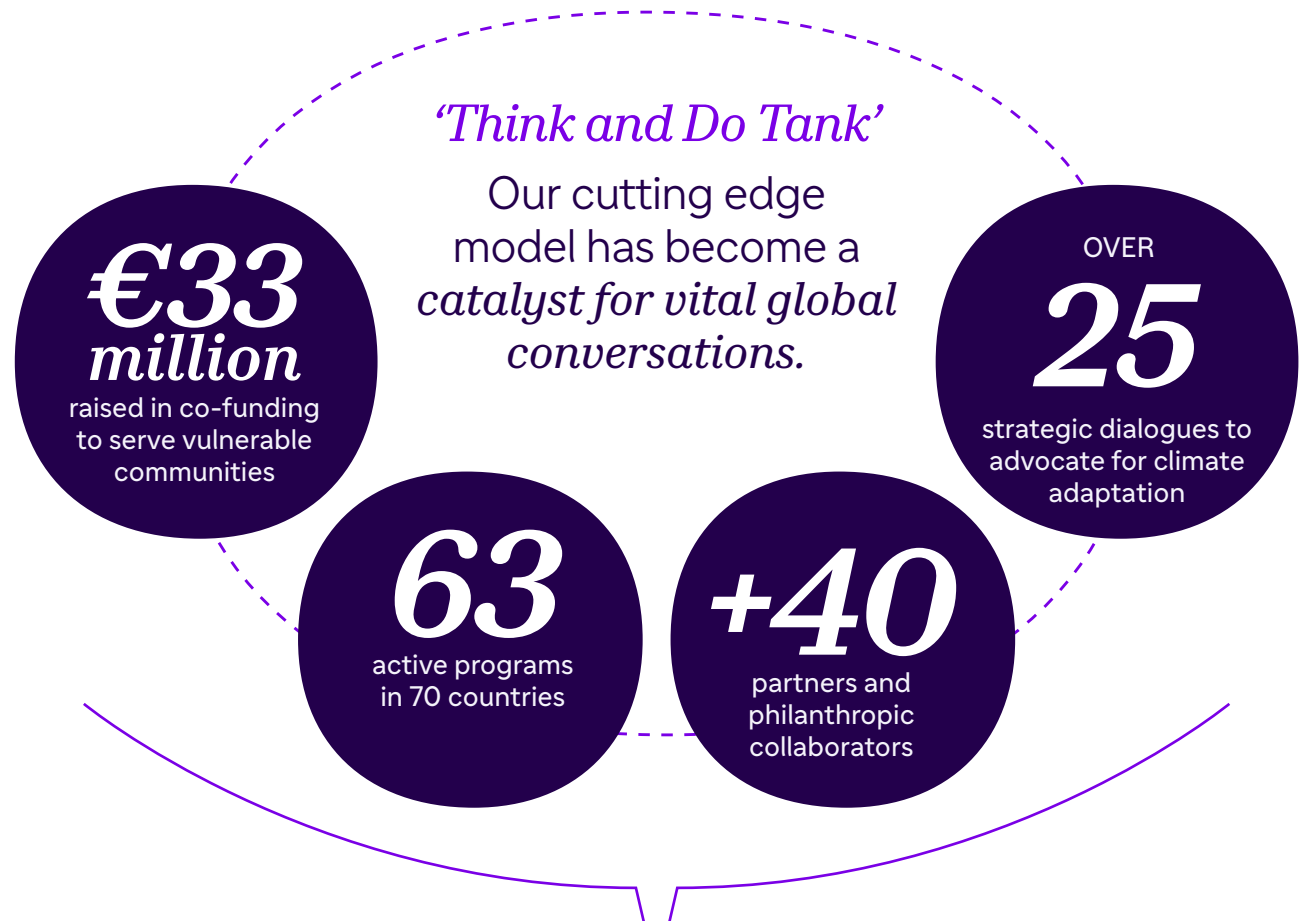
‘Think and Do Tank’

Our cutting edge model has become a *catalyst for vital global conversations.*

€33 million
raised in co-funding to serve vulnerable communities

OVER
25
strategic dialogues to advocate for climate adaptation

63
active programs in 70 countries

+40
partners and philanthropic collaborators